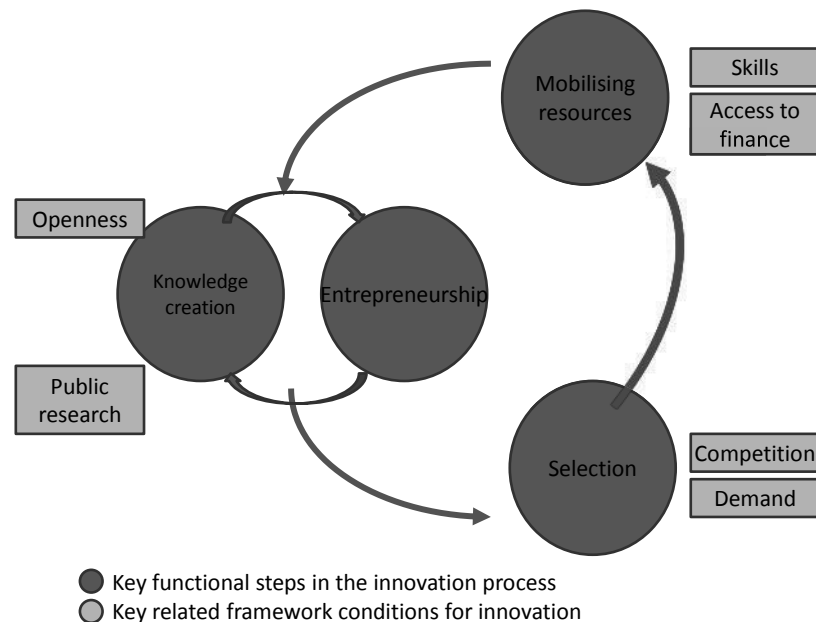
Mobilising resources

Skills

Access to finance

Openness

Knowledge creation

Entrepreneurship

Public research

Selection

Competition

Demand

Key functional steps in the innovation process

Key related framework conditions for innovation